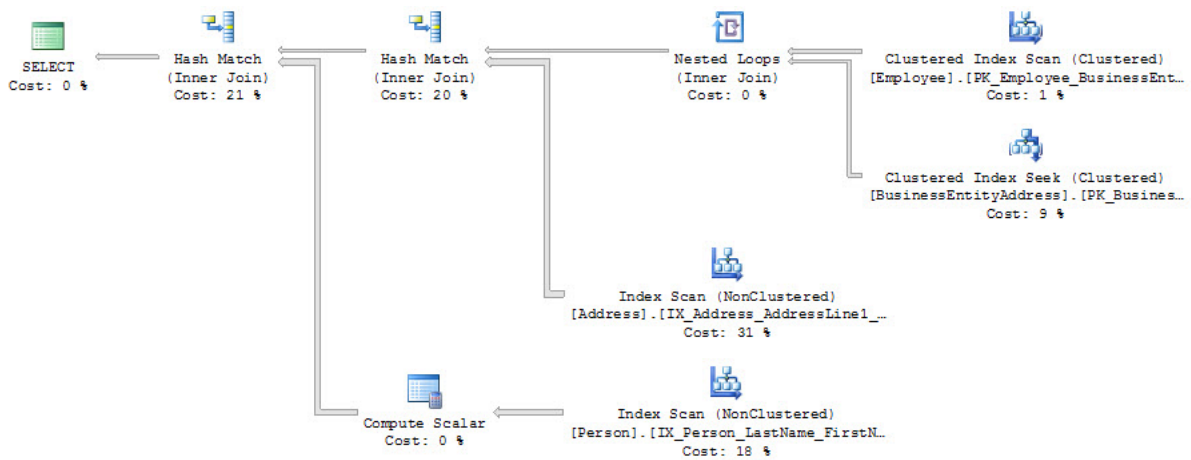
SELECT
Cost: 0 %

Hash Match
(Inner Join)
Cost: 21 %

Hash Match
(Inner Join)
Cost: 20 %

Nested Loops
(Inner Join)
Cost: 0 %

Clustered Index Scan (Clustered)
[Employee].[PK_Employee_BusinessEnt…
Cost: 1 %

Clustered Index Seek (Clustered)
[BusinessEntityAddress].[PK_Busines…
Cost: 9 %

Index Scan (NonClustered)
[Address].[IX_Address_AddressLine1_…
Cost: 31 %

Compute Scalar
Cost: 0 %

Index Scan (NonClustered)
[Person].[IX_Person_LastName_FirstN…
Cost: 18 %